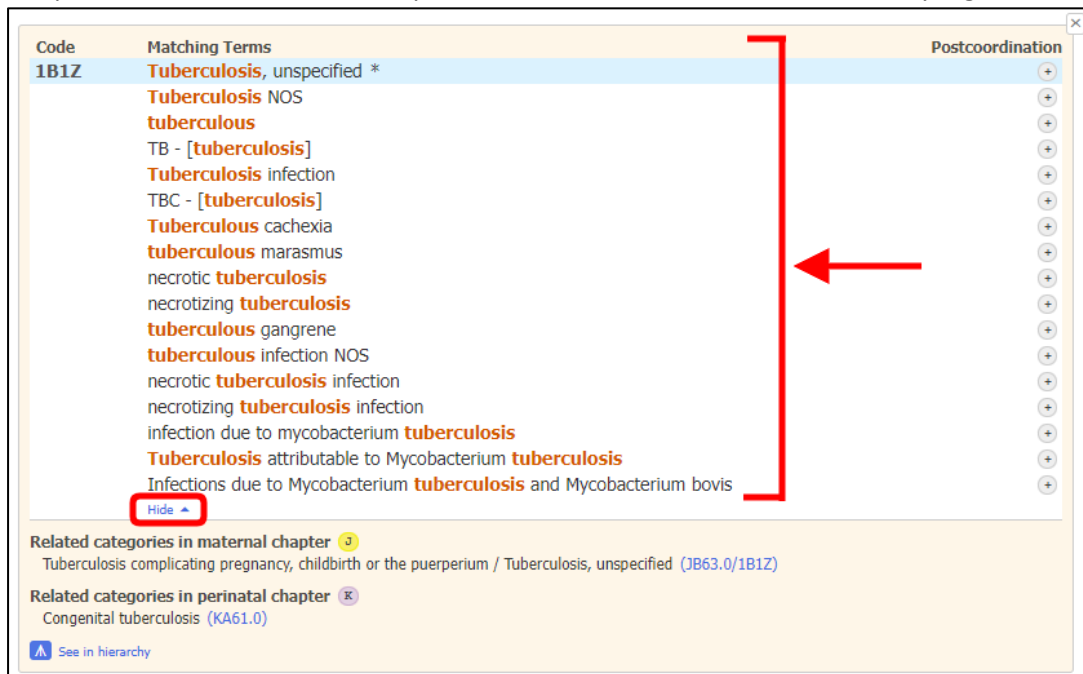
| Code | Matching Terms | Postcoordination |
|---|---|---|
| 1B1Z | Tuberculosis, unspecified * | + |
| | Tuberculosis NOS | + |
| | tuberculous | + |
| | TB - [tuberculosis] | + |
| | Tuberculosis infection | + |
| | TBC - [tuberculosis] | + |
| | Tuberculous cachexia | + |
| | tuberculous marasmus | + |
| | necrotic tuberculosis | + |
| | necrotizing tuberculosis | + |
| | tuberculous gangrene | + |
| | tuberculous infection NOS | + |
| | necrotic tuberculosis infection | + |
| | necrotizing tuberculosis infection | + |
| | infection due to mycobacterium tuberculosis | + |
| | Tuberculosis attributable to Mycobacterium tuberculosis | + |
| | Infections due to Mycobacterium tuberculosis and Mycobacterium bovis | + |

Hide ▲

Related categories in maternal chapter J
Tuberculosis complicating pregnancy, childbirth or the puerperium / Tuberculosis, unspecified (JB63.0/1B1Z)

Related categories in perinatal chapter K
Congenital tuberculosis (KA61.0)

See in hierarchy